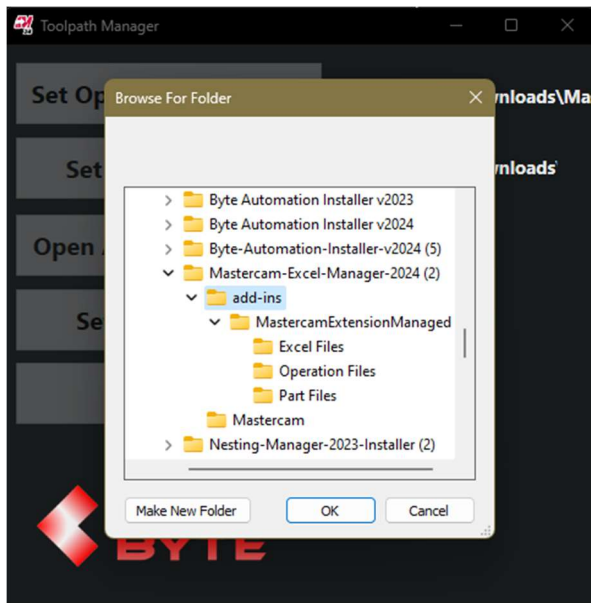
Toolpath Manager

Set Op

Set

Open

Se

wnloads\Ma

wnloads

Browse For Folder

Byte Automation Installer v2023
Byte Automation Installer v2024
Byte-Automation-Installer-v2024 (5)
Mastercam-Excel-Manager-2024 (2)
add-ins
MastercamExtensionManaged
Excel Files
Operation Files
Part Files
Mastercam
Nesting-Manager-2023-Installer (2)

Make New Folder
OK
Cancel

BYTE